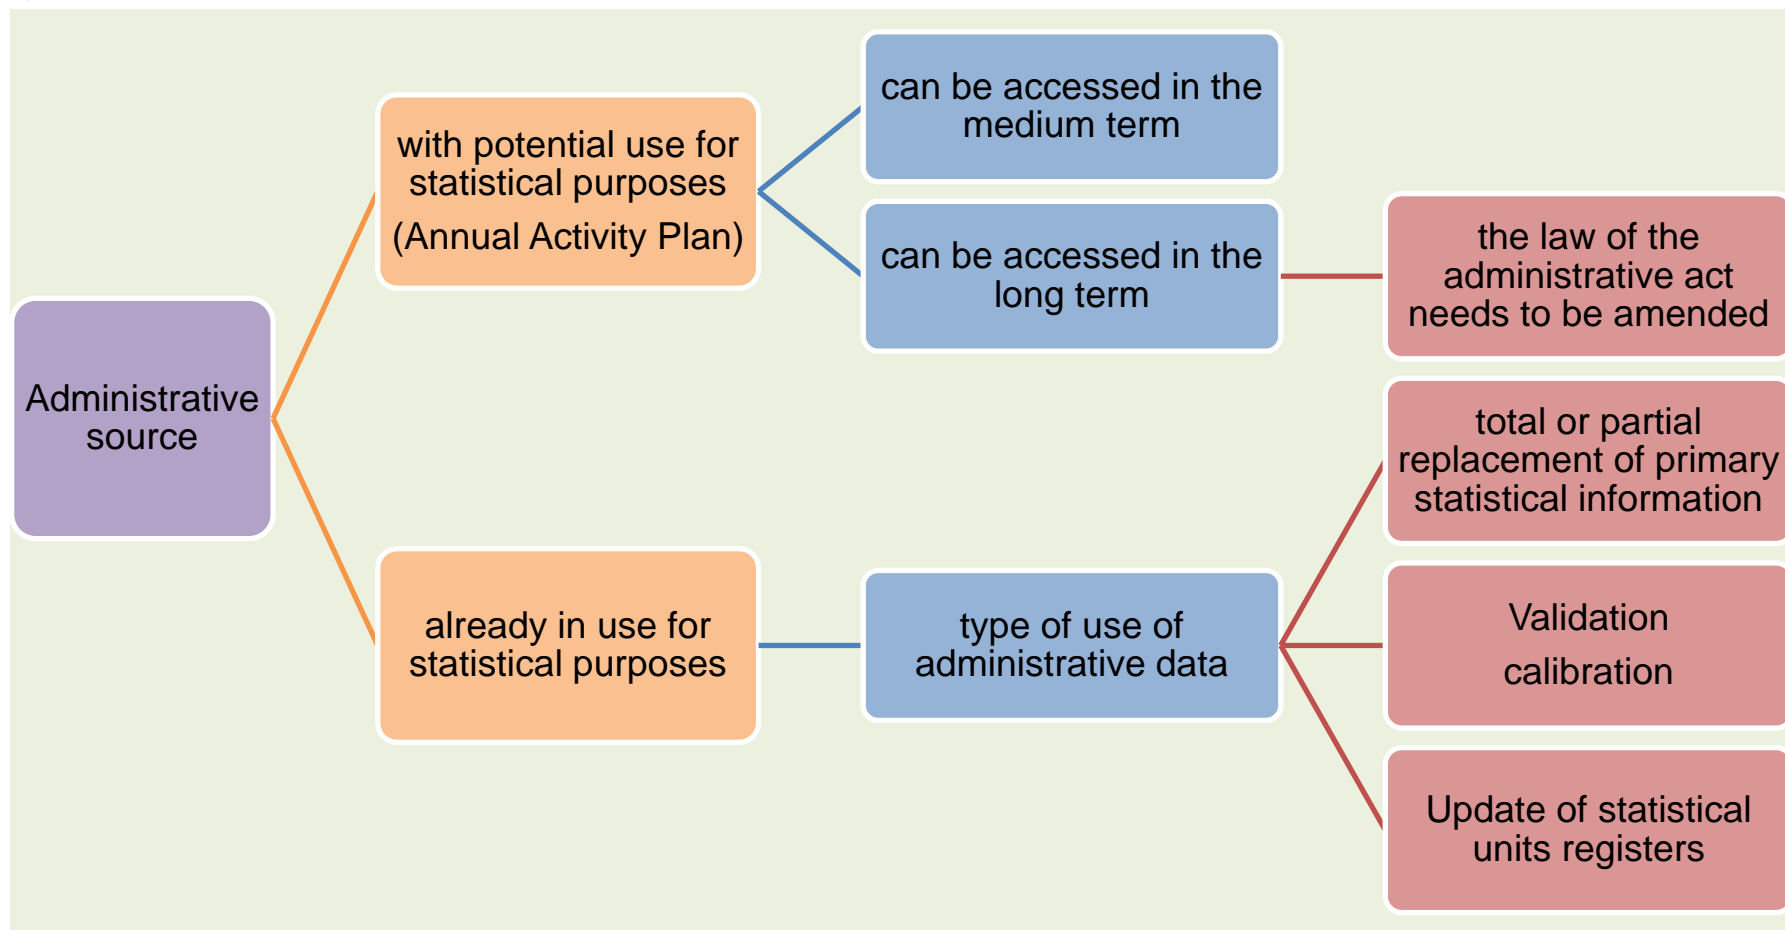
Administrative source

with potential use for statistical purposes (Annual Activity Plan)

can be accessed in the medium term

can be accessed in the long term

the law of the administrative act needs to be amended

already in use for statistical purposes

type of use of administrative data

total or partial replacement of primary statistical information

Validation calibration

Update of statistical units registers